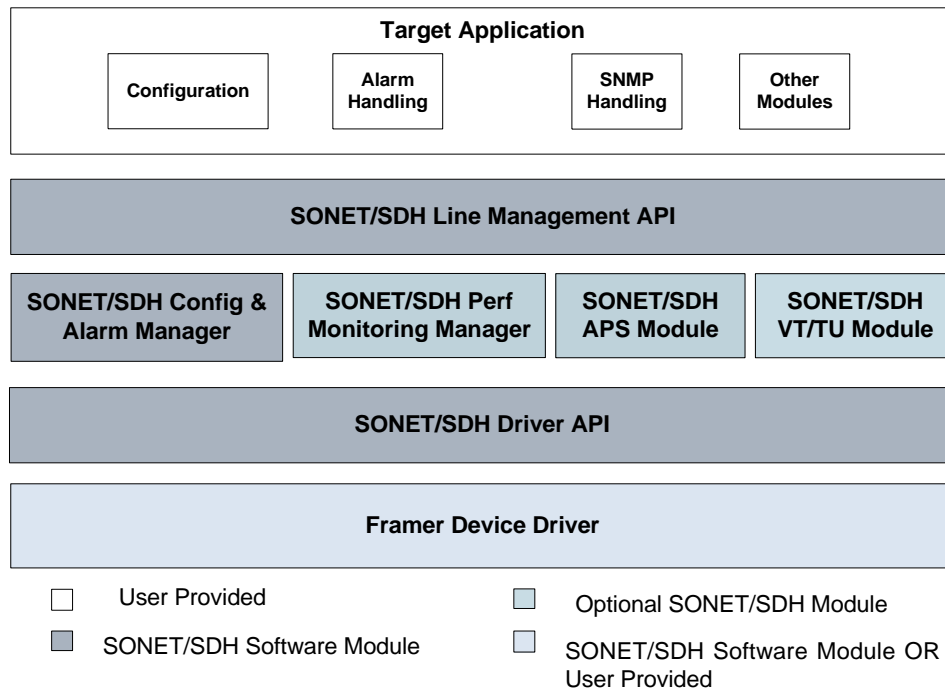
Target Application

Configuration

Alarm Handling

SNMP Handling

Other Modules

SONET/SDH Line Management API

SONET/SDH Config & Alarm Manager

SONET/SDH Perf Monitoring Manager

SONET/SDH APS Module

SONET/SDH VT/TU Module

SONET/SDH Driver API

Framer Device Driver

User Provided

Optional SONET/SDH Module

SONET/SDH Software Module

SONET/SDH Software Module OR User Provided